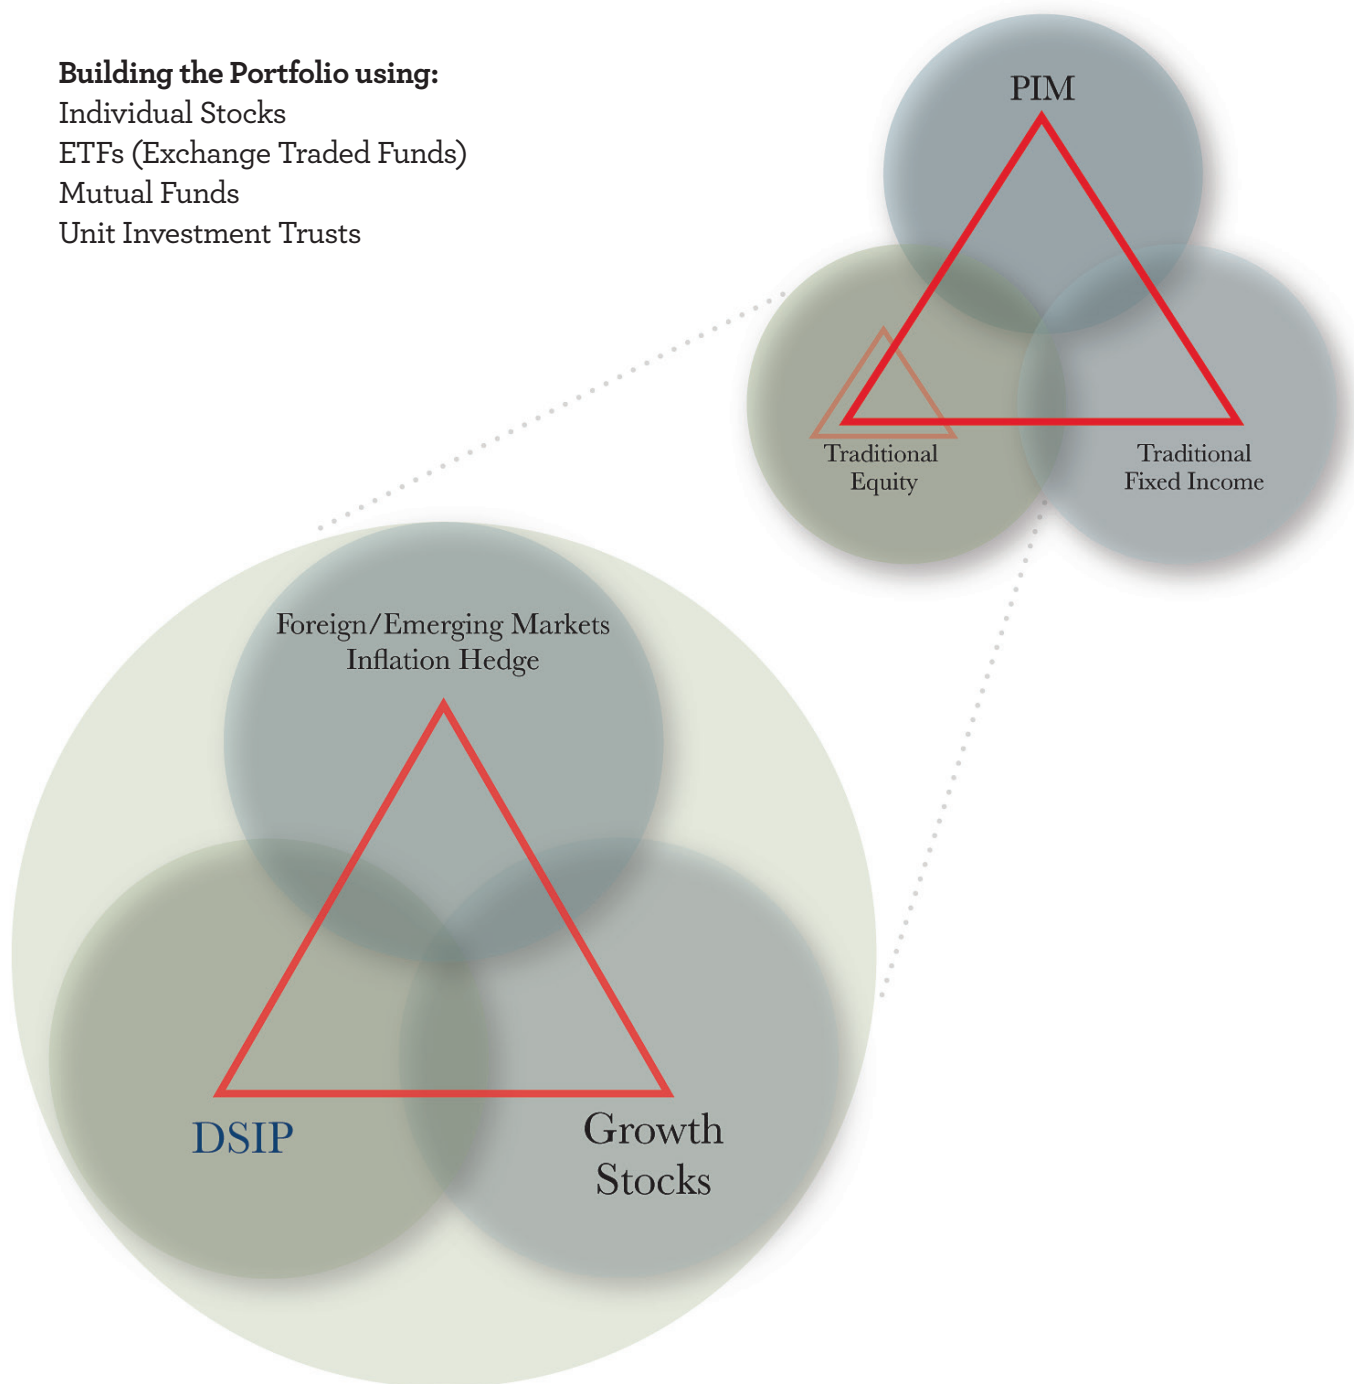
**Building the Portfolio using:**
Individual Stocks
ETFs (Exchange Traded Funds)
Mutual Funds
Unit Investment Trusts

PIM

Traditional Equity

Traditional Fixed Income

Foreign/Emerging Markets
Inflation Hedge

DSIP

Growth Stocks